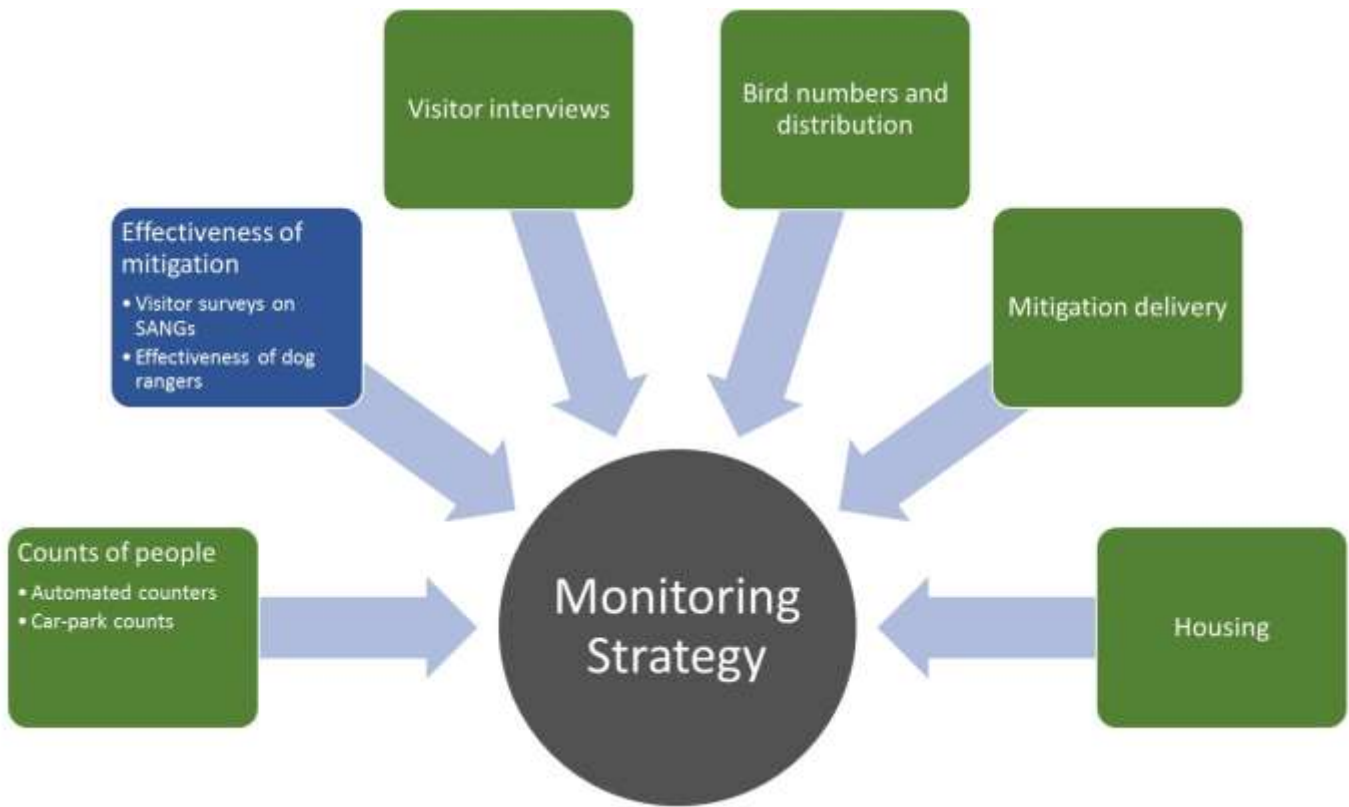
Visitor interviews

Bird numbers and distribution

Effectiveness of mitigation
• Visitor surveys on SANGs
• Effectiveness of dog rangers

Mitigation delivery

Counts of people
• Automated counters
• Car-park counts

Monitoring Strategy

Housing